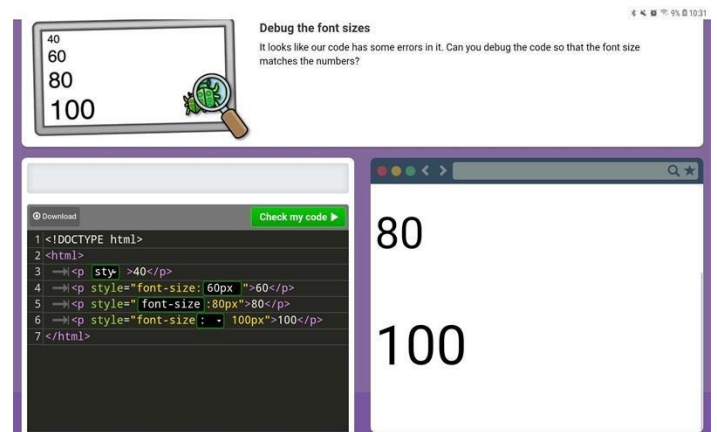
9% 10:31

40
60
80
100

Debug the font sizes

It looks like our code has some errors in it. Can you debug the code so that the font size matches the numbers?

Download

Check my code ▶

1 <!DOCTYPE html>
2 <html>
3 <p sty >40</p>
4 <p style="font-size: 60px ">60</p>
5 <p style=" font-size :80px">80</p>
6 <p style="font-size : 100px">100</p>
7 </html>

80

100